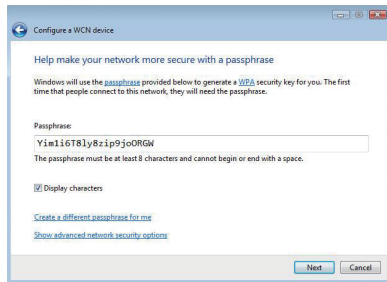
Configure a WCN device

Help make your network more secure with a passphrase

Windows will use the passphrase provided below to generate a WPA security key for you. The first time that people connect to this network, they will need the passphrase.

Passphrase:

Yim1i6T8ly8zip9joORGW

The passphrase must be at least 8 characters and cannot begin or end with a space.

Display characters

Create a different passphrase for me

Show advanced network security options

Next Cancel